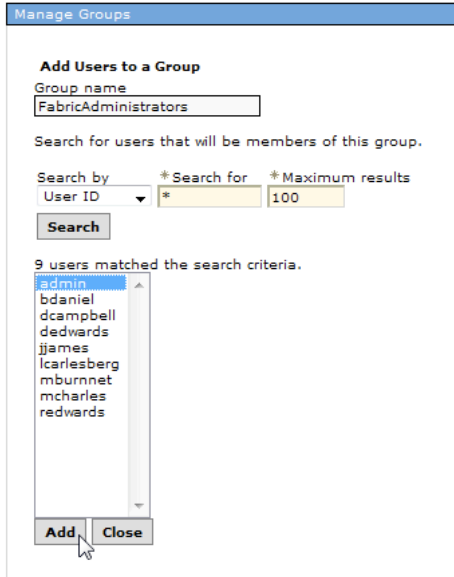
Manage Groups

Add Users to a Group

Group name

FabricAdministrators

Search for users that will be members of this group.

Search by

User ID

*Search for

*

*Maximum results

100

Search

9 users matched the search criteria.

admin
bdaniel
dcampbell
dedwards
jjames
lcarlesberg
mburnnet
mcharles
redwards

Add

Close